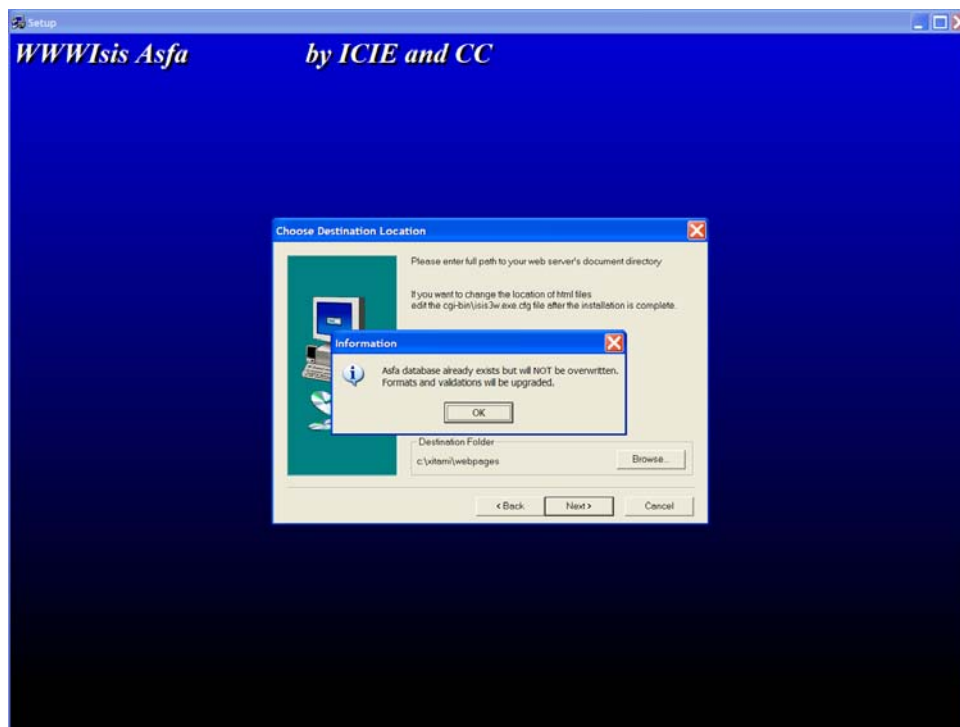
Setup

WWWIsis Asfa by ICIE and CC

Choose Destination Location

Please enter full path to your web server's document directory

If you want to change the location of html files edit the cgi-bin\isis3w.exe.cfg file after the installation is complete.

Information

Asfa database already exists but will NOT be overwritten. Formats and validations will be upgraded.

OK

Destination Folder

c:\xitami\webpages

Browse...

< Back

Next >

Cancel